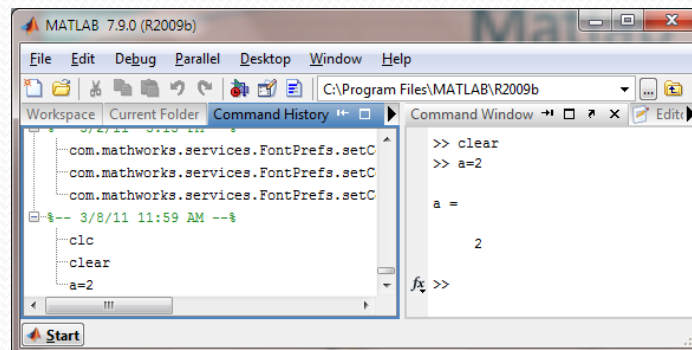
MATLAB 7.9.0 (R2009b)

File Edit Debug Parallel Desktop Window Help

C:\Program Files\MATLAB\R2009b

Workspace Current Folder Command History

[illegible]

com.mathworks.services.FontPrefs.setC
com.mathworks.services.FontPrefs.setC
com.mathworks.services.FontPrefs.setC
%-- 3/8/11 11:59 AM --%
clc
clear
a=2

Command Window

Edito

>> clear
>> a=2

a =

2

$f_x$ >>

Start